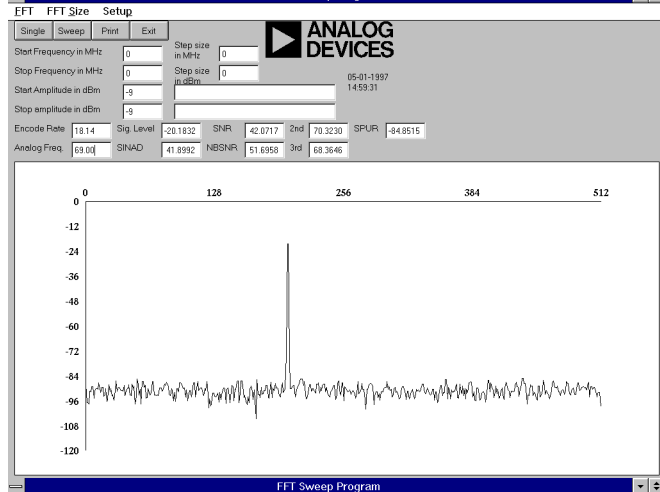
FFT FFT Size Setup

Single Sweep Print Exit

ANALOG DEVICES

Start Frequency in MHz 0
Step size in MHz 0
Stop Frequency in MHz 0
Step size in dBm 0
05-01-1997
14:59:31
Start Amplitude in dBm -9
Stop amplitude in dBm -9

Encode Rate 18.14 Sig. Level -20.1832 SNR 42.0717 2nd 70.3230 SPUR -84.8515
Analog Freq. 69.00 SINAD 41.8992 NBSNR 51.6958 3rd 68.3646

0 128 256 384 512
0
-12
-24
-36
-48
-60
-72
-84
-96
-108
-120

FFT Sweep Program